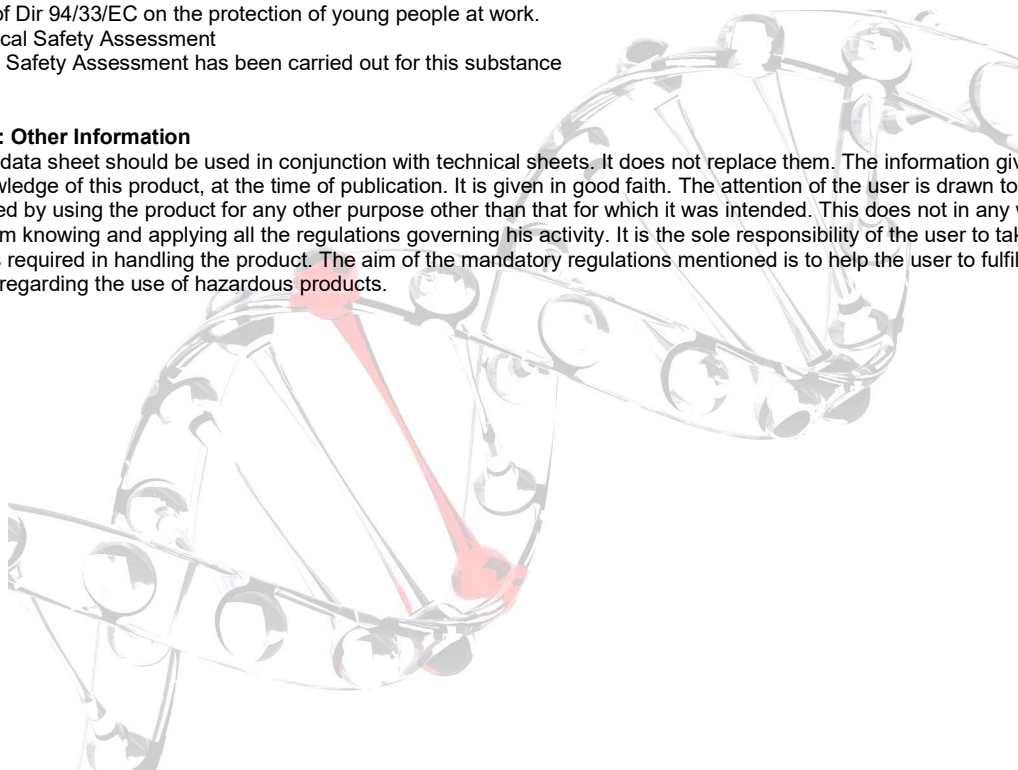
of Dir 94/33/EC on the protection of young people at work.
cal Safety Assessment
Safety Assessment has been carried out for this substance

: Other Information
data sheet should be used in conjunction with technical sheets. It does not replace them. The information giv
wledge of this product, at the time of publication. It is given in good faith. The attention of the user is drawn to
ed by using the product for any other purpose other than that for which it was intended. This does not in any w
m knowing and applying all the regulations governing his activity. It is the sole responsibility of the user to tak
required in handling the product. The aim of the mandatory regulations mentioned is to help the user to fulfil
regarding the use of hazardous products.